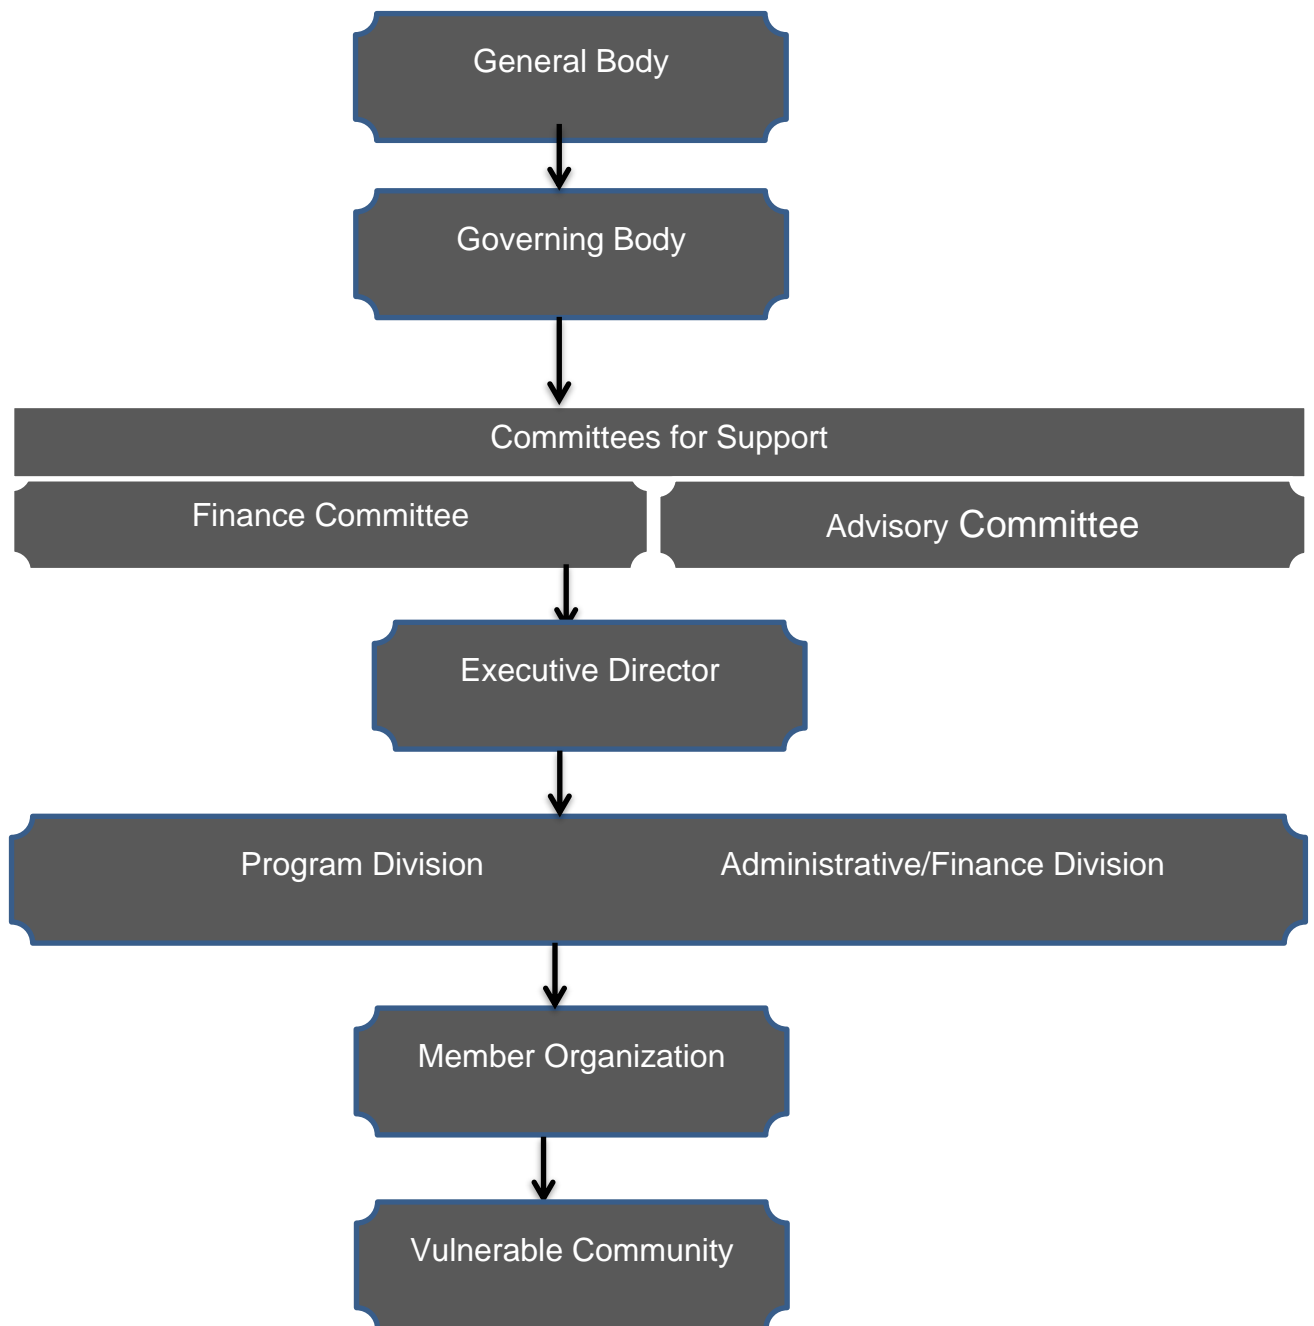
General Body

Governing Body

Committees for Support

Finance Committee

Advisory Committee

Executive Director

Program Division

Administrative/Finance Division

Member Organization

Vulnerable Community